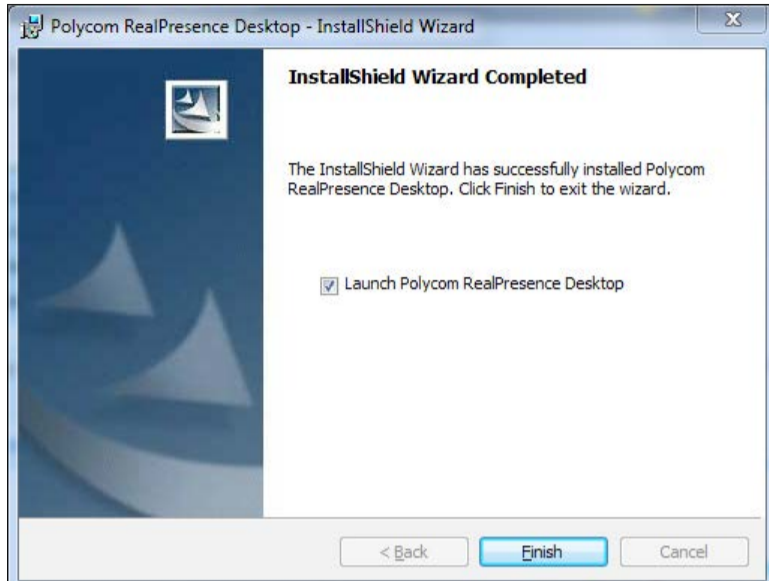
Polycom RealPresence Desktop - InstallShield Wizard

InstallShield Wizard Completed

The InstallShield Wizard has successfully installed Polycom RealPresence Desktop. Click Finish to exit the wizard.

Launch Polycom RealPresence Desktop

< Back

Finish

Cancel